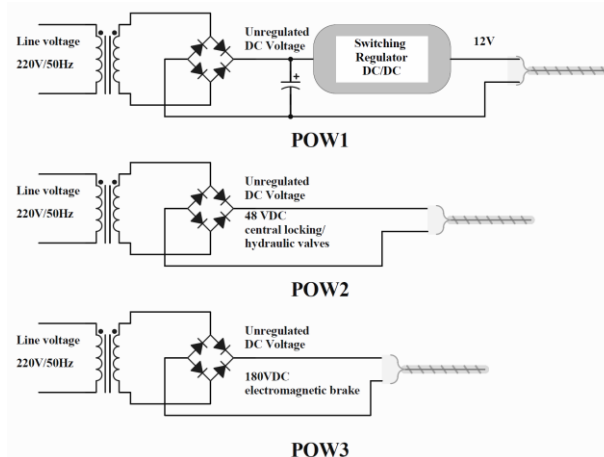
Line voltage
220V/50Hz

Unregulated
DC Voltage

+

Switching
Regulator
DC/DC

12V

POW1

Line voltage
220V/50Hz

Unregulated
DC Voltage
48 VDC
central locking/
hydraulic valves

POW2

Line voltage
220V/50Hz

Unregulated
DC Voltage

180VDC
electromagnetic brake

POW3